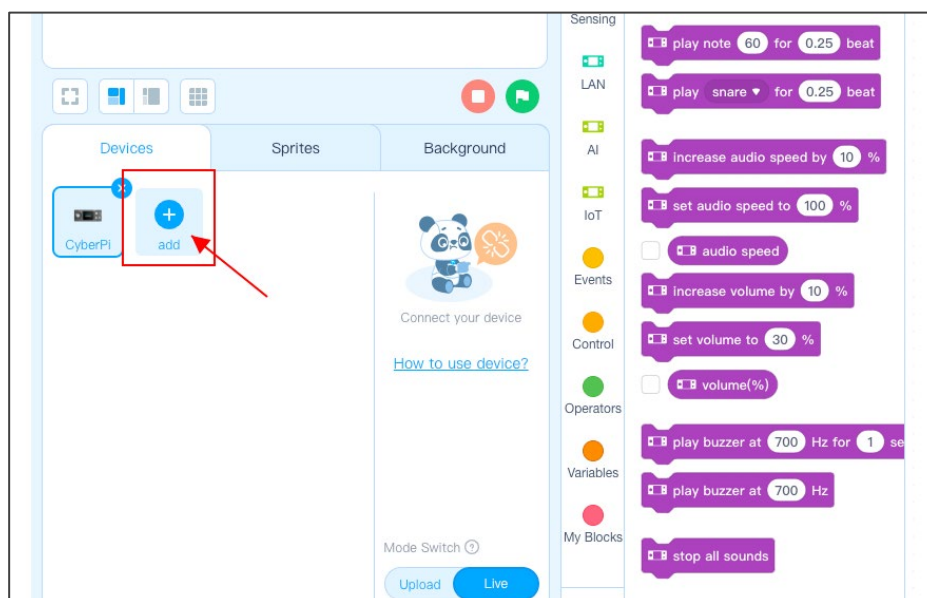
Devices
Sprites
Background

CyberPi
add

Connect your device
How to use device?

Mode Switch ?
Upload
Live

Sensing
LAN
AI
IoT
Events
Control
Operators
Variables
My Blocks

play note 60 for 0.25 beat
play snare ▾ for 0.25 beat
increase audio speed by 10 %
set audio speed to 100 %
audio speed
increase volume by 10 %
set volume to 30 %
volume(%)
play buzzer at 700 Hz for 1 se
play buzzer at 700 Hz
stop all sounds